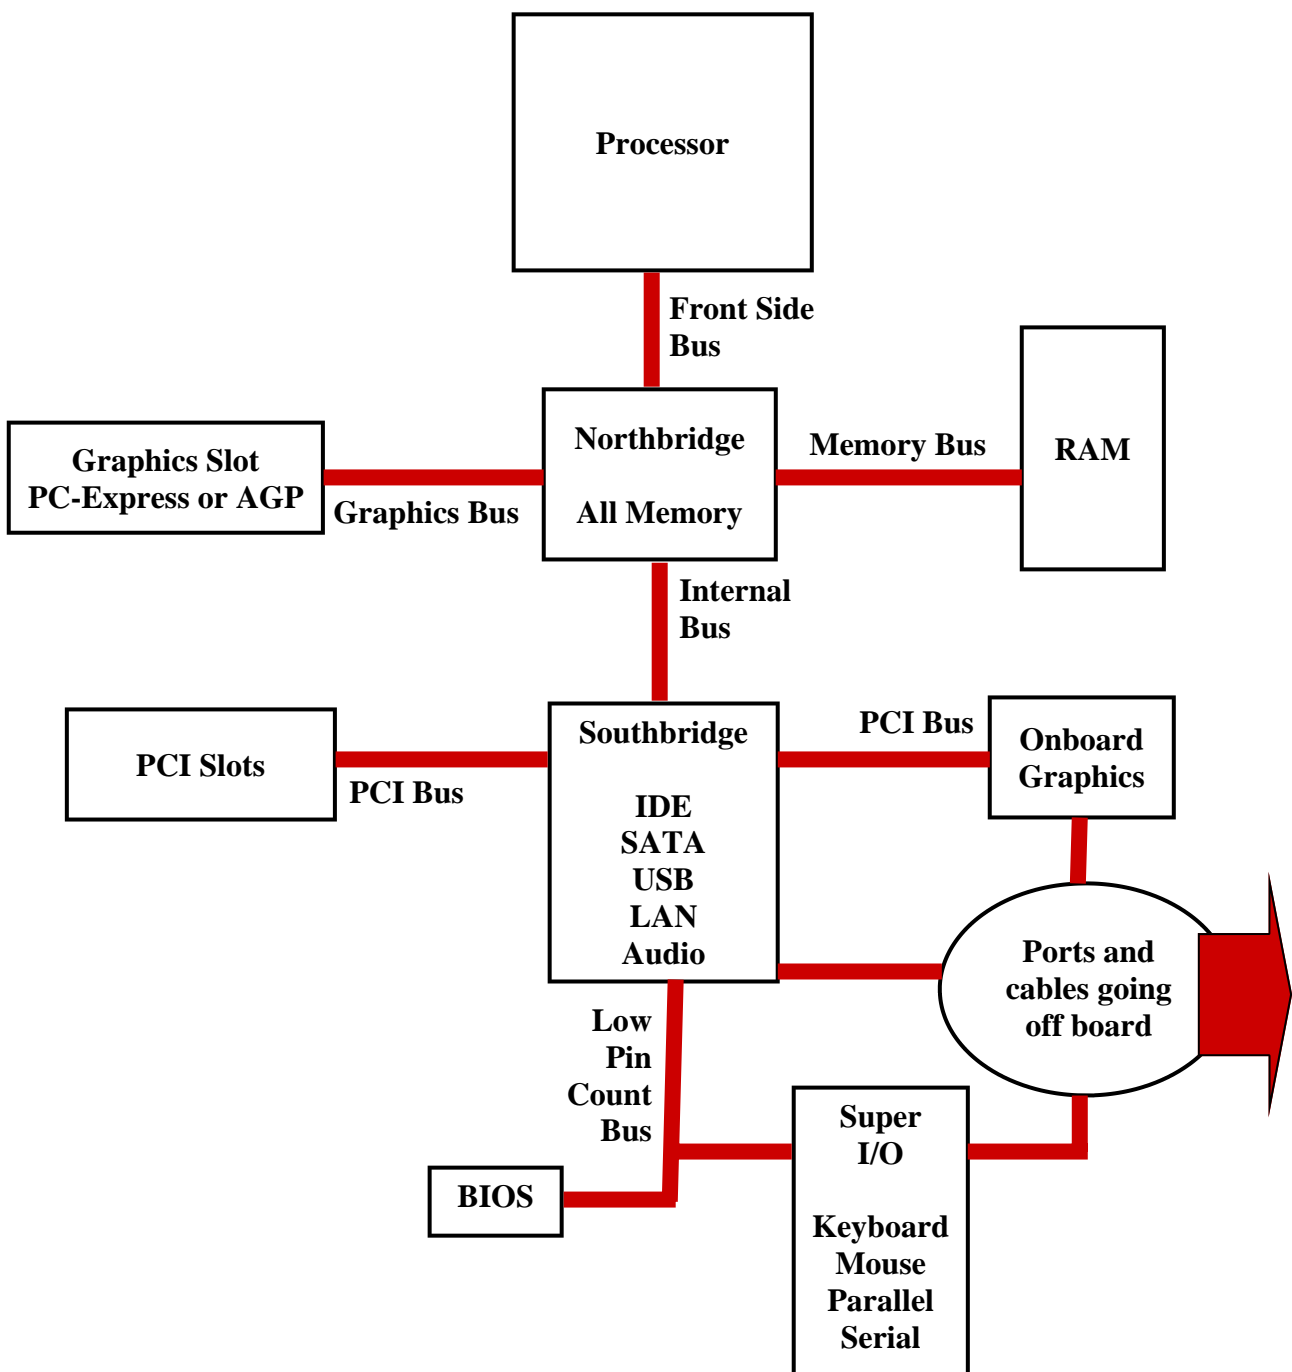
Processor

Front Side Bus

Graphics Slot
PC-Express or AGP

Graphics Bus

Northbridge

All Memory

Memory Bus

RAM

Internal Bus

PCI Slots

PCI Bus

Southbridge

IDE
SATA
USB
LAN
Audio

PCI Bus

Onboard Graphics

Ports and cables going off board

Low Pin Count Bus

BIOS

Super I/O

Keyboard
Mouse
Parallel
Serial